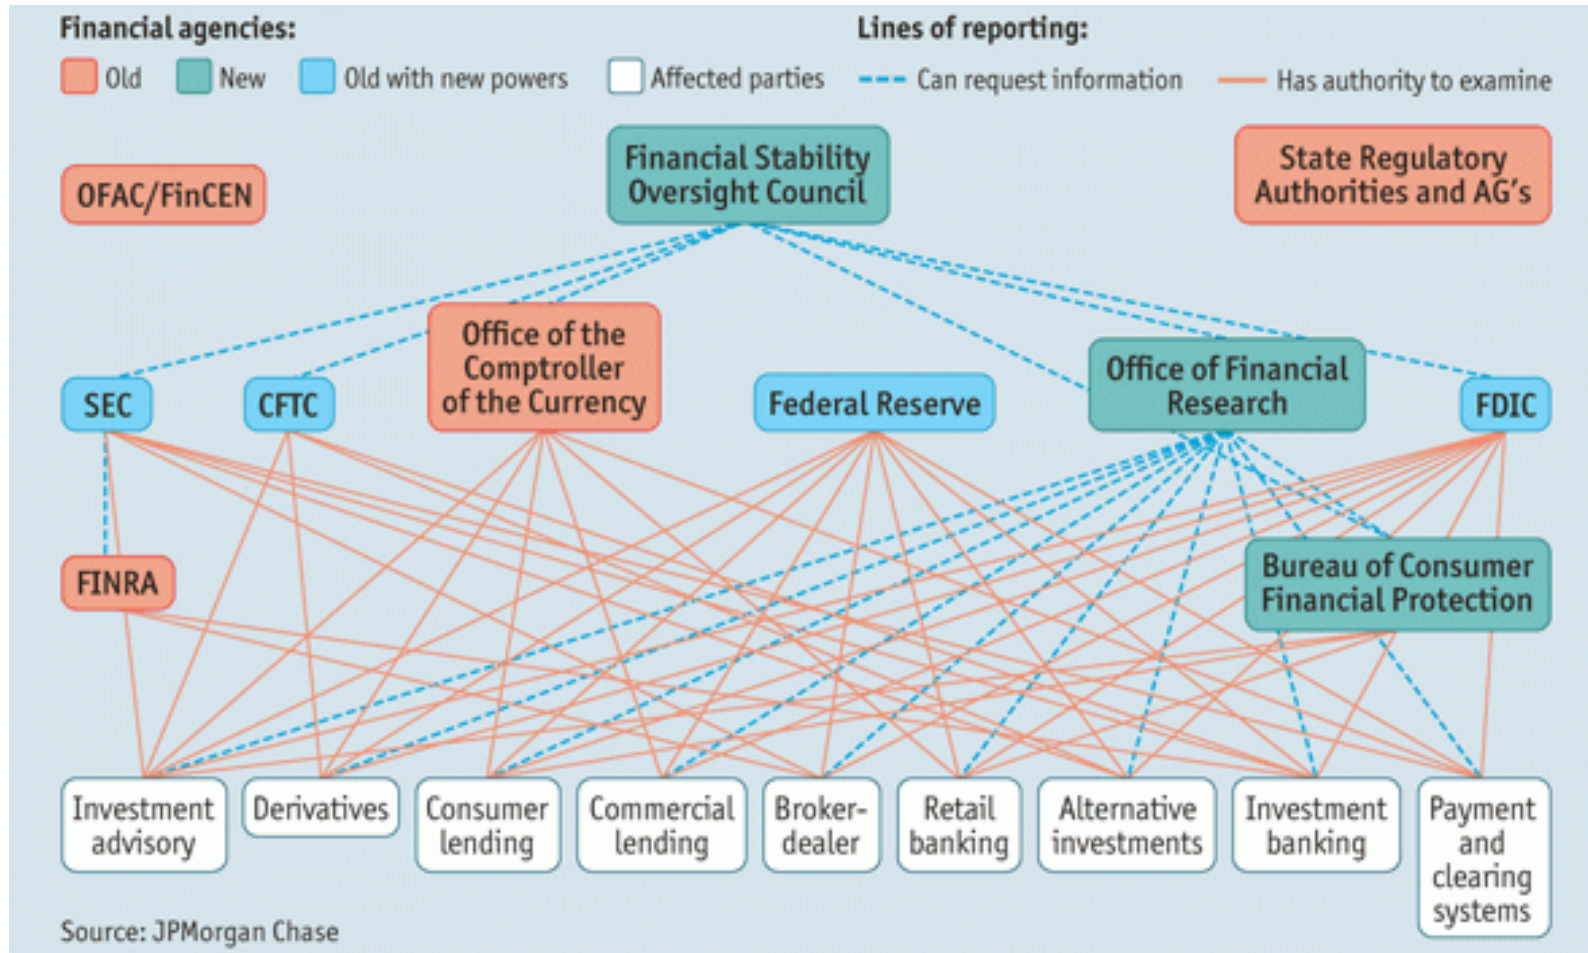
Financial agencies:
Old
New
Old with new powers
Affected parties

Lines of reporting:
Can request information
Has authority to examine

OFAC/FinCEN

Financial Stability Oversight Council

State Regulatory Authorities and AG's

SEC
CFTC
Office of the Comptroller of the Currency
Federal Reserve
Office of Financial Research
FDIC

FINRA

Bureau of Consumer Financial Protection

Investment advisory
Derivatives
Consumer lending
Commercial lending
Broker-dealer
Retail banking
Alternative investments
Investment banking
Payment and clearing systems

Source: JPMorgan Chase